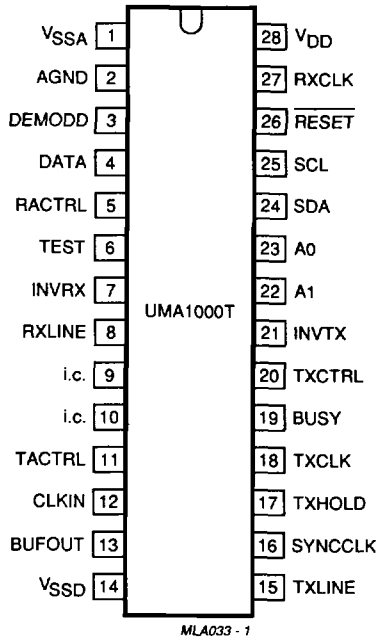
$V_{SSA}$ 1
AGND 2
DEMODD 3
DATA 4
RACTRL 5
TEST 6
INVRX 7
RXLINE 8
i.c. 9
i.c. 10
TACTRL 11
CLKIN 12
BUFOUT 13
$V_{SSD}$ 14

UMA1000T

28 $V_{DD}$
27 RXCLK
26 $\overline{RESET}$
25 SCL
24 SDA
23 A0
22 A1
21 INVTX
20 TXCTRL
19 BUSY
18 TXCLK
17 TXHOLD
16 SYNCCLK
15 TXLINE

MLA033 - 1